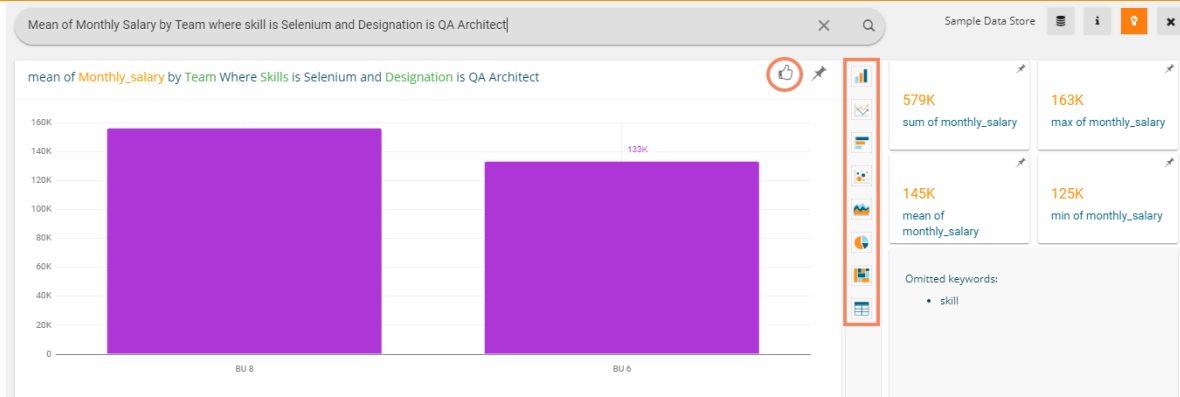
Mean of Monthly Salary by Team where skill is Selenium and Designation is QA Architect

Sample Data Store

mean of Monthly_salary by Team Where Skills is Selenium and Designation is QA Architect

160K
140K
120K
100K
80K
60K
40K
20K
0

133K

BU 8
BU 6

579K
sum of monthly_salary

163K
max of monthly_salary

145K
mean of monthly_salary

125K
min of monthly_salary

Omitted keywords:
• skill